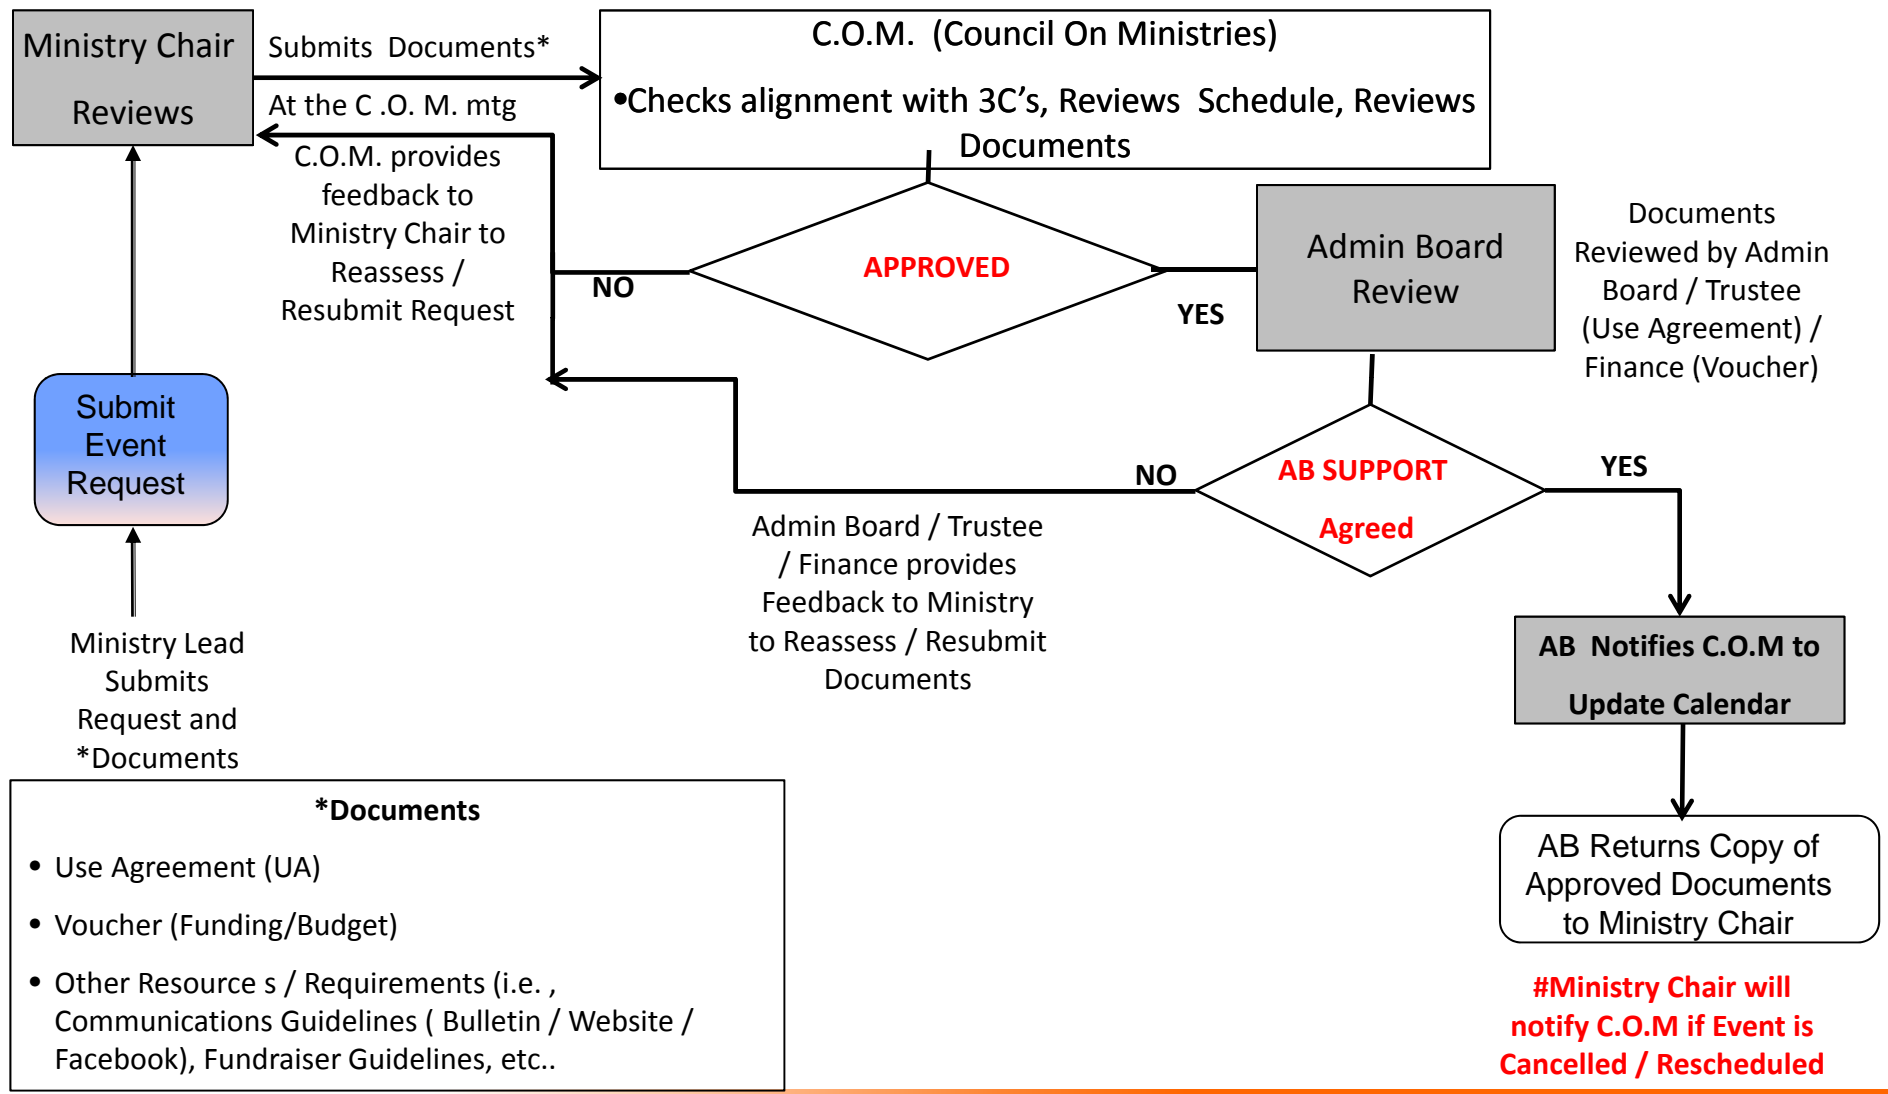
Ministry Chair Reviews

Submits Documents*

At the C .O. M. mtg

C.O.M. (Council On Ministries)

•Checks alignment with 3C’s, Reviews Schedule, Reviews Documents

C.O.M. provides feedback to Ministry Chair to Reassess / Resubmit Request

NO

APPROVED

YES

Admin Board Review

Documents Reviewed by Admin Board / Trustee (Use Agreement) / Finance (Voucher)

Submit Event Request

NO

AB SUPPORT Agreed

YES

Admin Board / Trustee / Finance provides Feedback to Ministry to Reassess / Resubmit Documents

AB Notifies C.O.M to Update Calendar

Ministry Lead Submits Request and *Documents

*Documents

• Use Agreement (UA)
• Voucher (Funding/Budget)
• Other Resource s / Requirements (i.e. , Communications Guidelines ( Bulletin / Website / Facebook), Fundraiser Guidelines, etc..

AB Returns Copy of Approved Documents to Ministry Chair

#Ministry Chair will notify C.O.M if Event is Cancelled / Rescheduled